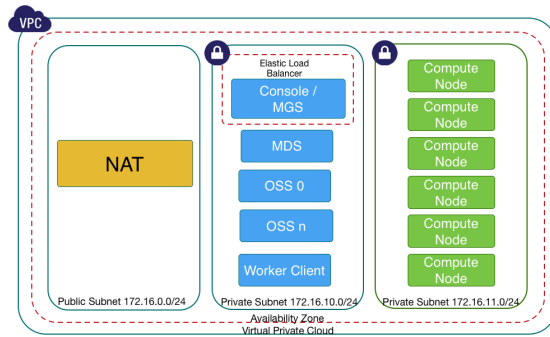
VPC

NAT

Public Subnet 172.16.0.0/24

Elastic Load Balancer

Console / MGS

MDS

OSS 0

OSS n

Worker Client

Private Subnet 172.16.10.0/24

Compute Node

Compute Node

Compute Node

Compute Node

Compute Node

Compute Node

Private Subnet 172.16.11.0/24

Availability Zone
Virtual Private Cloud